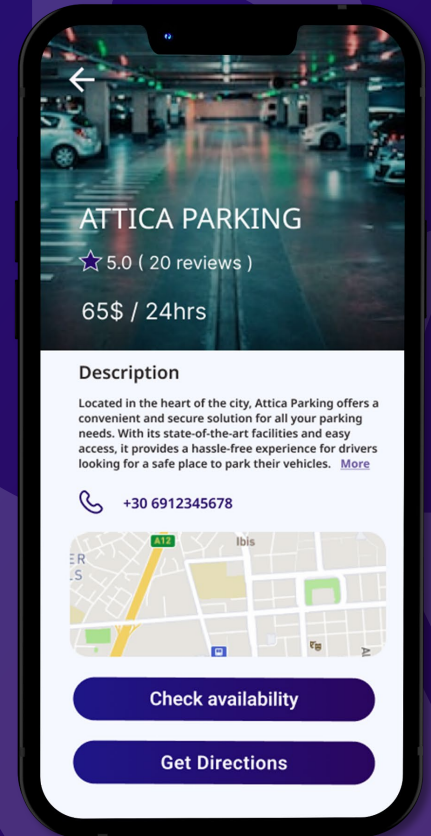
ATTICA PARKING

5.0 ( 20 reviews )

65$ / 24hrs

Description

Located in the heart of the city, Attica Parking offers a convenient and secure solution for all your parking needs. With its state-of-the-art facilities and easy access, it provides a hassle-free experience for drivers looking for a safe place to park their vehicles. More

+30 6912345678

A12
Ibis
ER
S

Check availability

Get Directions